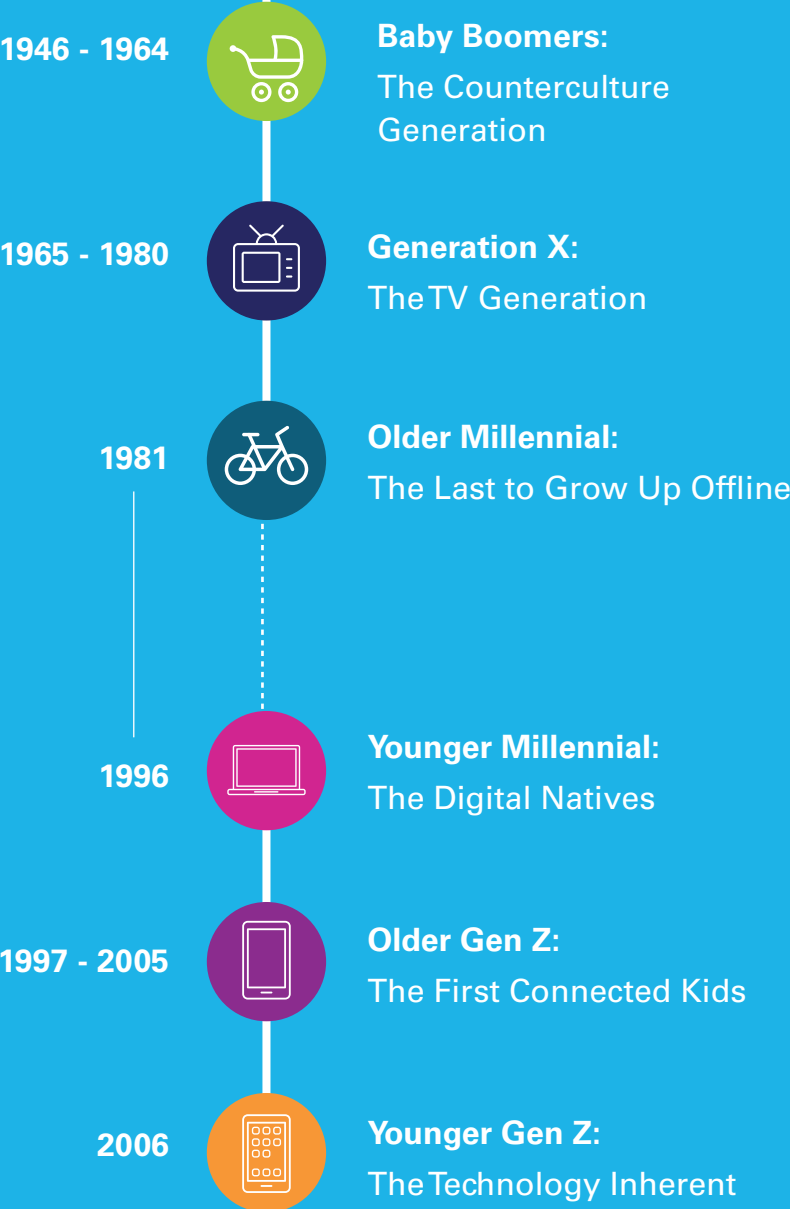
1946 - 1964

Baby Boomers:
The Counterculture Generation

1965 - 1980

Generation X:
TheTV Generation

1981

Older Millennial:
The Last to Grow Up Offline

1996

Younger Millennial:
The Digital Natives

1997 - 2005

Older Gen Z:
The First Connected Kids

2006

Younger Gen Z:
TheTechnology Inherent